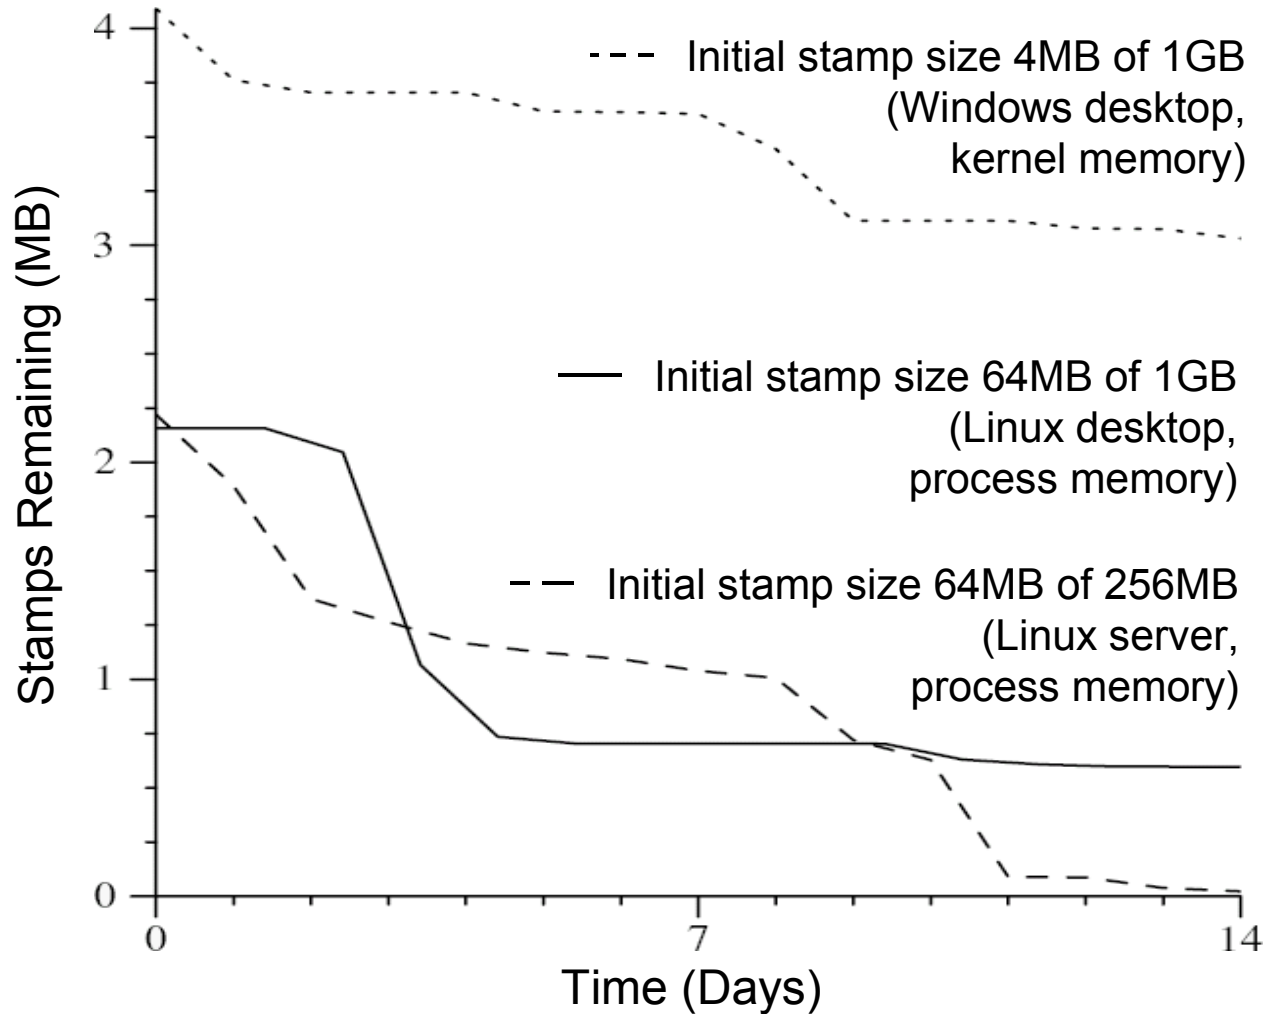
Initial stamp size 4MB of 1GB (Windows desktop, kernel memory)

Initial stamp size 64MB of 1GB (Linux desktop, process memory)

Initial stamp size 64MB of 256MB (Linux server, process memory)

Stamps Remaining (MB)

4
3
2
1
0

0
7
14

Time (Days)